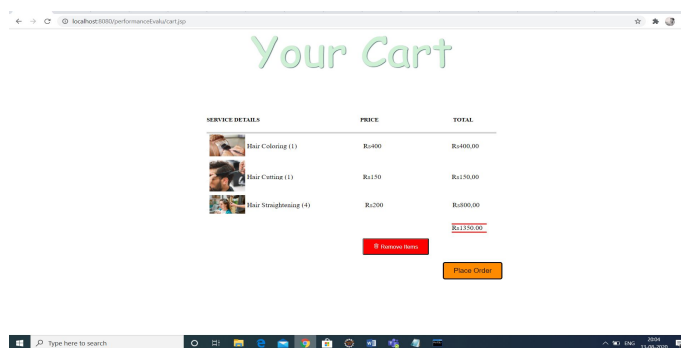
localhost:8080/performanceEvalu/cart.jsp

Your Cart

| SERVICE DETAILS | PRICE | TOTAL |
|---|---|---|
| Hair Coloring (1) | Rs400 | Rs400.00 |
| Hair Cutting (1) | Rs150 | Rs150.00 |
| Hair Straightening (4) | Rs200 | Rs800.00 |
| | | Rs1350.00 |

Remove Items

Place Order

Type here to search

ENG 20:04 13-05-2020